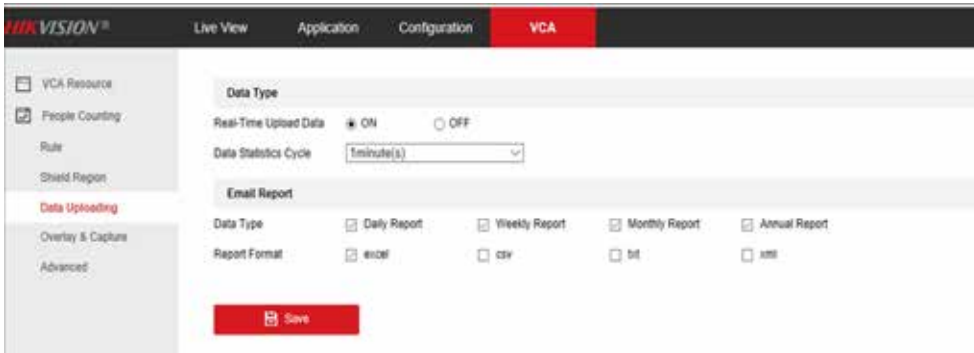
HIKVISION®

Live View

Application

Configuration

VCA

VCA Resource

People Counting

Rule

Shield Region

Data Uploading

Overlay & Capture

Advanced

Data Type

Real-Time Upload Data ON OFF

Data Statistics Cycle 1minute(s)

Email Report

| Data Type | Daily Report | Weekly Report | Monthly Report | Annual Report |
|---|---|---|---|---|
| Report Format | excel | csv | txt | xml |

Save